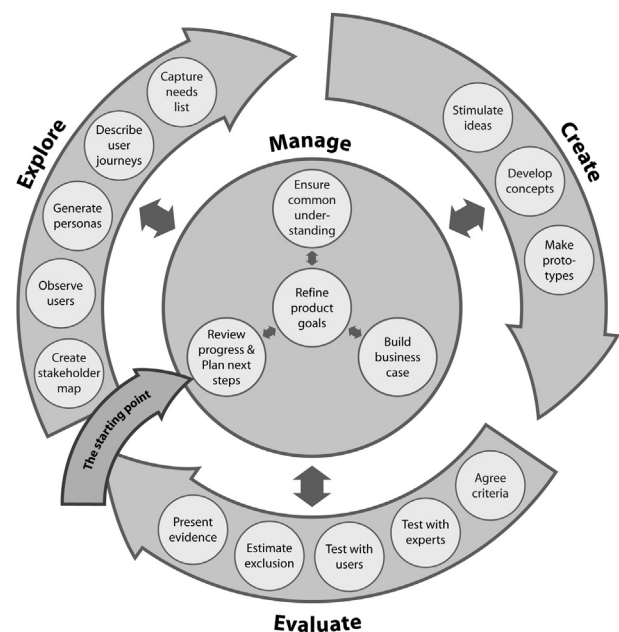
Explore

Create stakeholder map

Observe users

Generate personas

Describe user journeys

Capture needs list

Manage

Ensure common understanding

Refine product goals

Review progress & Plan next steps

Build business case

Create

Stimulate ideas

Develop concepts

Make prototypes

Evaluate

Agree criteria

Test with experts

Test with users

Estimate exclusion

Present evidence

The starting point